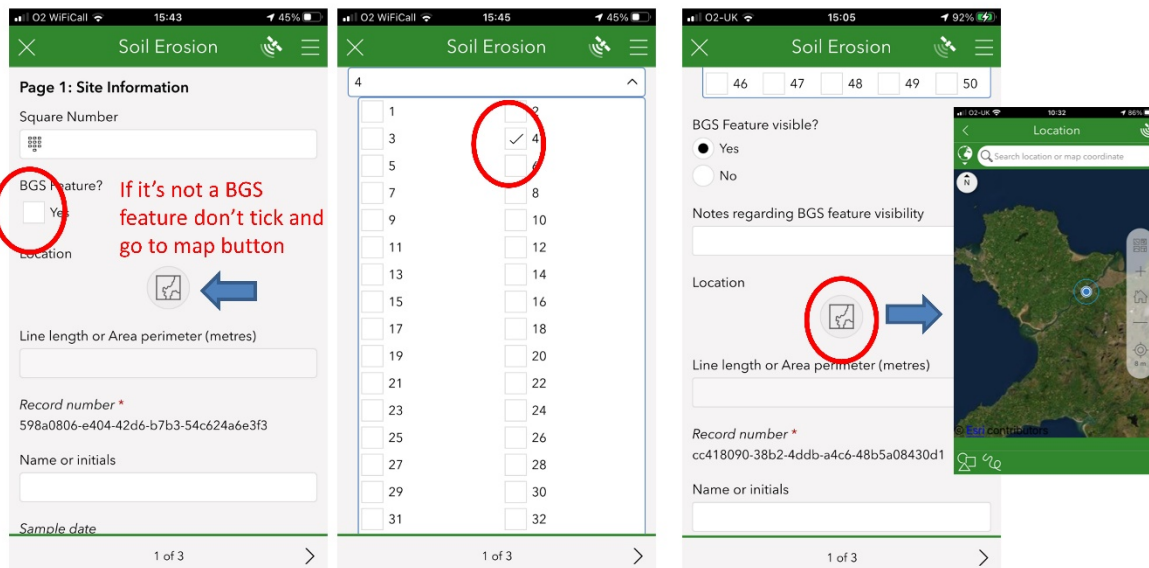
O2 WiFiCall 15:43 45%

Soil Erosion

Page 1: Site Information

Square Number

BGS Feature?

Yes

If it's not a BGS feature don't tick and go to map button

Location

Line length or Area perimeter (metres)

Record number *

598a0806-e404-42d6-b7b3-54c624a6e3f3

Name or initials

Sample date

1 of 3

O2 WiFiCall 15:45 45%

Soil Erosion

4

| | |
|---|---|
| 1 | 2 |
| 3 | 4 |
| 5 | 6 |
| 7 | 8 |
| 9 | 10 |
| 11 | 12 |
| 13 | 14 |
| 15 | 16 |
| 17 | 18 |
| 19 | 20 |
| 21 | 22 |
| 23 | 24 |
| 25 | 26 |
| 27 | 28 |
| 29 | 30 |
| 31 | 32 |

1 of 3

O2-UK 15:05 92%

Soil Erosion

46 47 48 49 50

BGS Feature visible?

Yes

No

Notes regarding BGS feature visibility

Location

Line length or Area perimeter (metres)

Record number *

cc418090-38b2-4ddb-a4c6-48b5a08430d1

Name or initials

1 of 3

O2-UK 10:32 86%

Location

Search location or map coordinate

N

Esri contributors